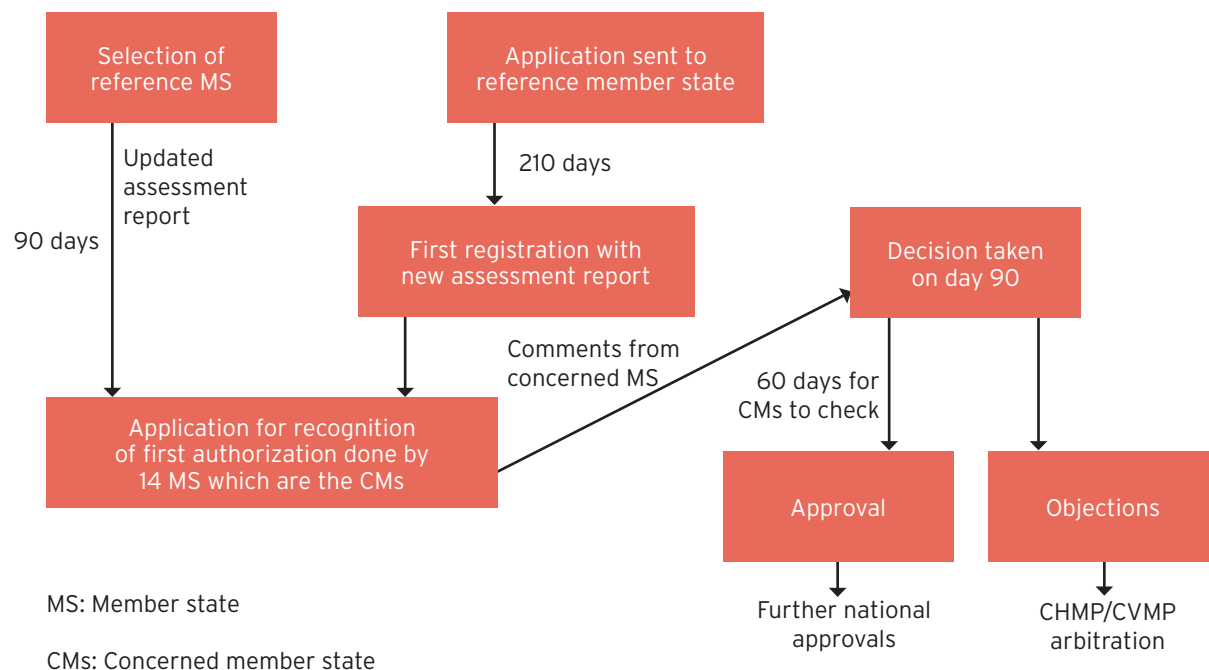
Selection of reference MS

Application sent to reference member state

Updated assessment report

90 days

210 days

First registration with new assessment report

Decision taken on day 90

Comments from concerned MS

60 days for CMs to check

Application for recognition of first authorization done by 14 MS which are the CMs

Approval

Objections

Further national approvals

CHMP/CVMP arbitration

MS: Member state

CMs: Concerned member state